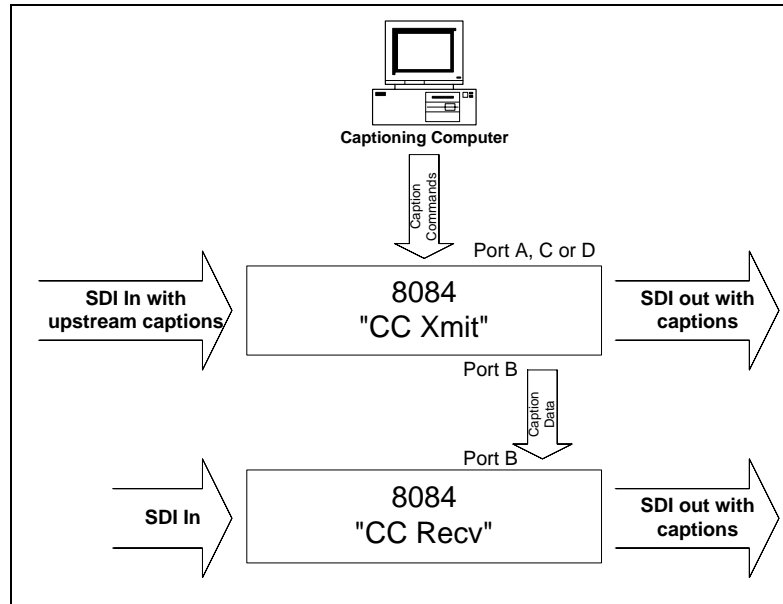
Captioning Computer

Caption Commands

Port A, C or D

SDI In with upstream captions

8084
"CC Xmit"

SDI out with captions

Port B

Caption Data

Port B

SDI In

8084
"CC Recv"

SDI out with captions